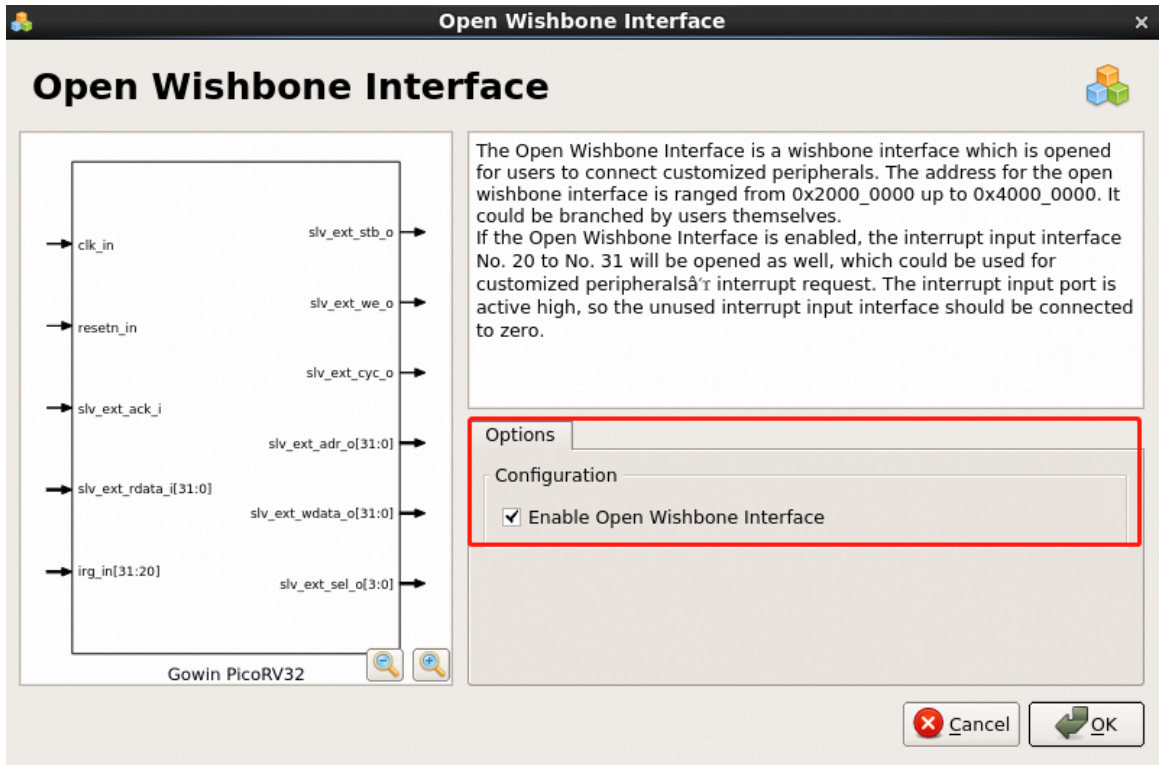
Open Wishbone Interface

Open Wishbone Interface

clk_in
resetn_in
slv_ext_ack_i
slv_ext_rdata_i[31:0]
irg_in[31:20]

slv_ext_stb_o
slv_ext_we_o
slv_ext_cyc_o
slv_ext_adr_o[31:0]
slv_ext_wdata_o[31:0]
slv_ext_sel_o[3:0]

Gowin PicoRV32

The Open Wishbone Interface is a wishbone interface which is opened for users to connect customized peripherals. The address for the open wishbone interface is ranged from 0x2000_0000 up to 0x4000_0000. It could be branched by users themselves.
If the Open Wishbone Interface is enabled, the interrupt input interface No. 20 to No. 31 will be opened as well, which could be used for customized peripheralsâ′r interrupt request. The interrupt input port is active high, so the unused interrupt input interface should be connected to zero.

Options

Configuration

Enable Open Wishbone Interface

Cancel

OK